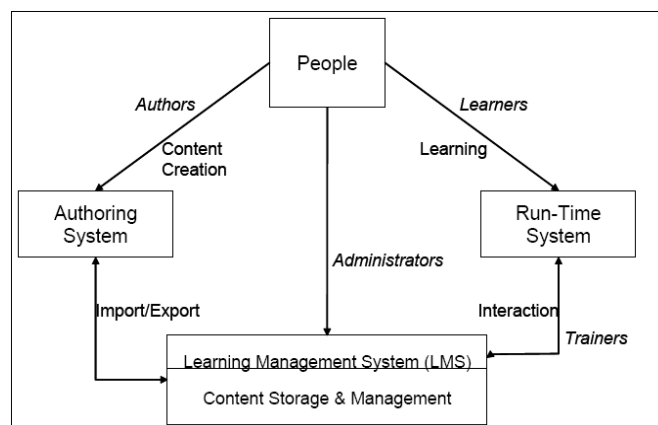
People

Authors

Content Creation

Learners

Learning

Authoring System

Run-Time System

Administrators

Import/Export

Interaction

Trainers

Learning Management System (LMS)

Content Storage & Management